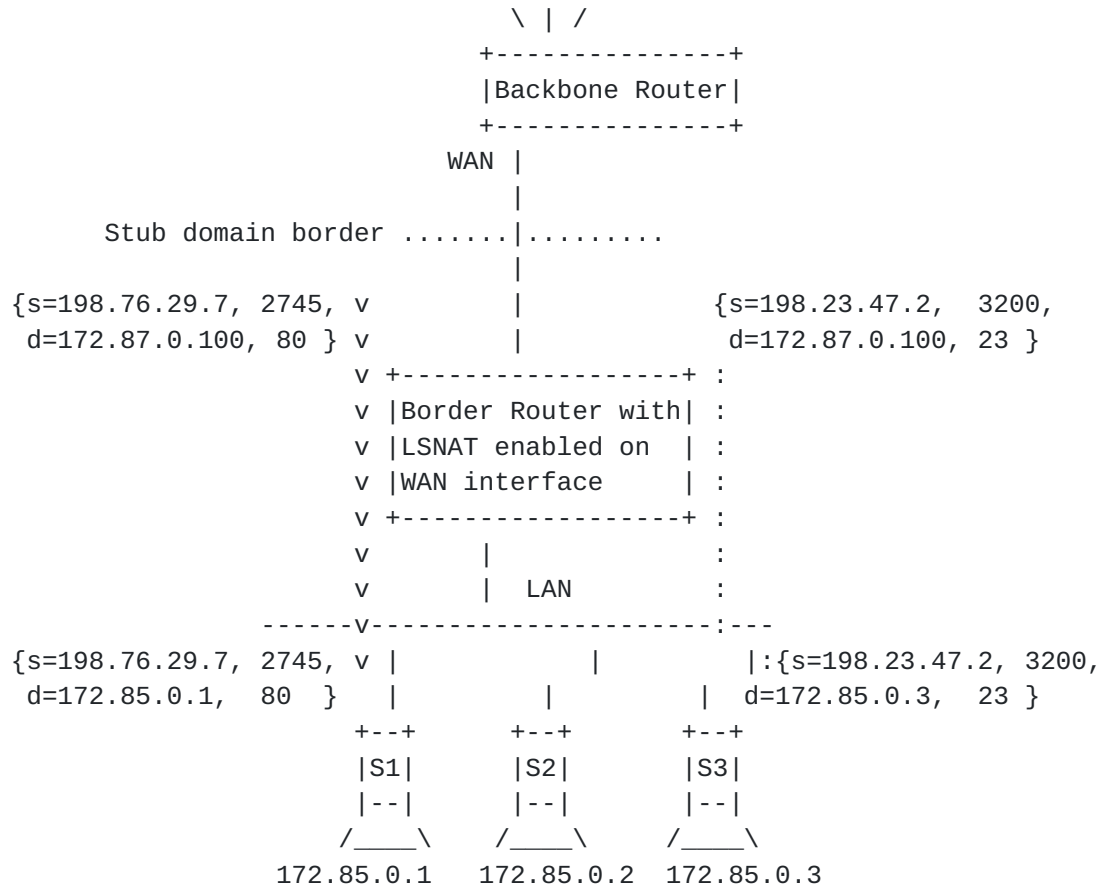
\ | /
+--------------+
|Backbone Router|
+--------------+
WAN |
|
Stub domain border .......|.........
|
{s=198.76.29.7, 2745, v | {s=198.23.47.2, 3200,
d=172.87.0.100, 80 } v | d=172.87.0.100, 23 }
v +-----------------+ :
v |Border Router with| :
v |LSNAT enabled on | :
v |WAN interface | :
v +-----------------+ :
v | :
v | LAN :
------v---------------------:---
{s=198.76.29.7, 2745, v | | |:{s=198.23.47.2, 3200,
d=172.85.0.1, 80 } | | | d=172.85.0.3, 23 }
+--+ +--+ +--+
|S1| |S2| |S3|
|--| |--| |--|
/____\ /____\ /____\
172.85.0.1 172.85.0.2 172.85.0.3